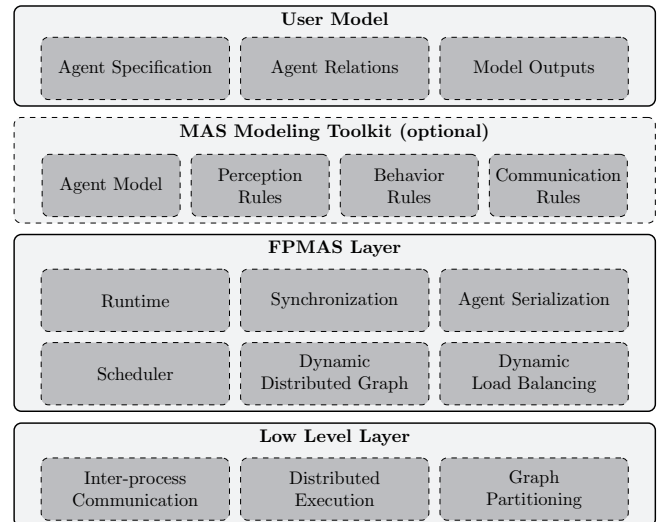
User Model

Agent Specification

Agent Relations

Model Outputs

MAS Modeling Toolkit (optional)

Agent Model

Perception Rules

Behavior Rules

Communication Rules

FPMAS Layer

Runtime

Synchronization

Agent Serialization

Scheduler

Dynamic Distributed Graph

Dynamic Load Balancing

Low Level Layer

Inter-process Communication

Distributed Execution

Graph Partitioning